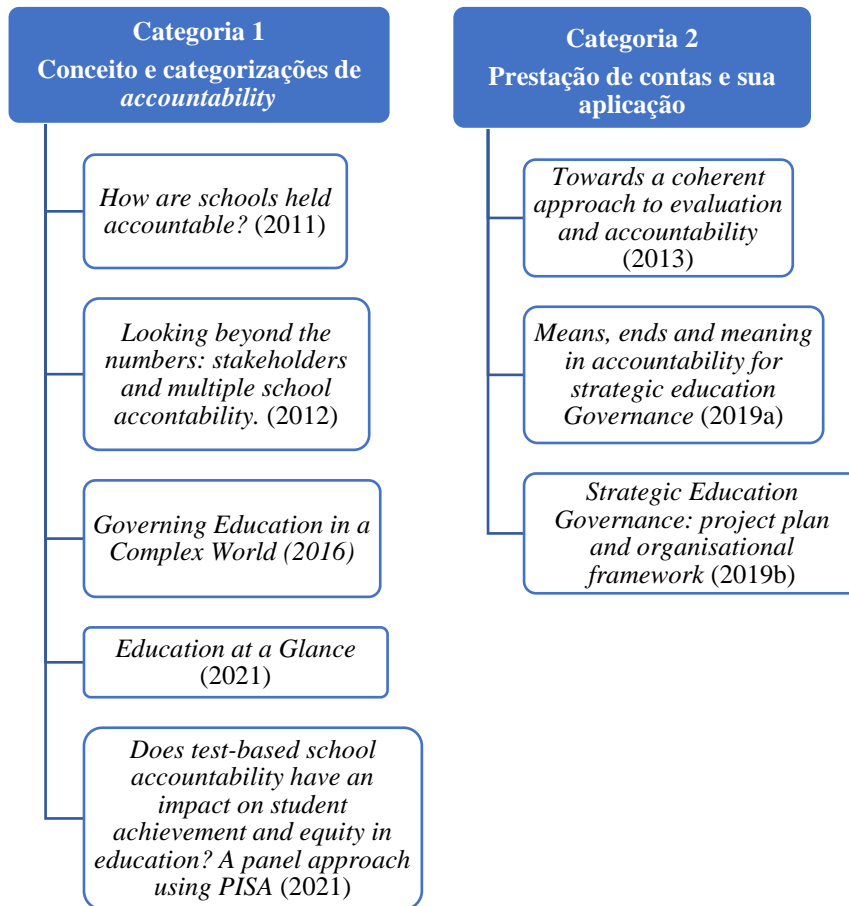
Categoria 1
Conceito e categorizações de accountability

How are schools held accountable? (2011)

Looking beyond the numbers: stakeholders and multiple school accountability. (2012)

Governing Education in a Complex World (2016)

Education at a Glance (2021)

Does test-based school accountability have an impact on student achievement and equity in education? A panel approach using PISA (2021)

Categoria 2
Prestação de contas e sua aplicação

Towards a coherent approach to evaluation and accountability (2013)

Means, ends and meaning in accountability for strategic education Governance (2019a)

Strategic Education Governance: project plan and organisational framework (2019b)